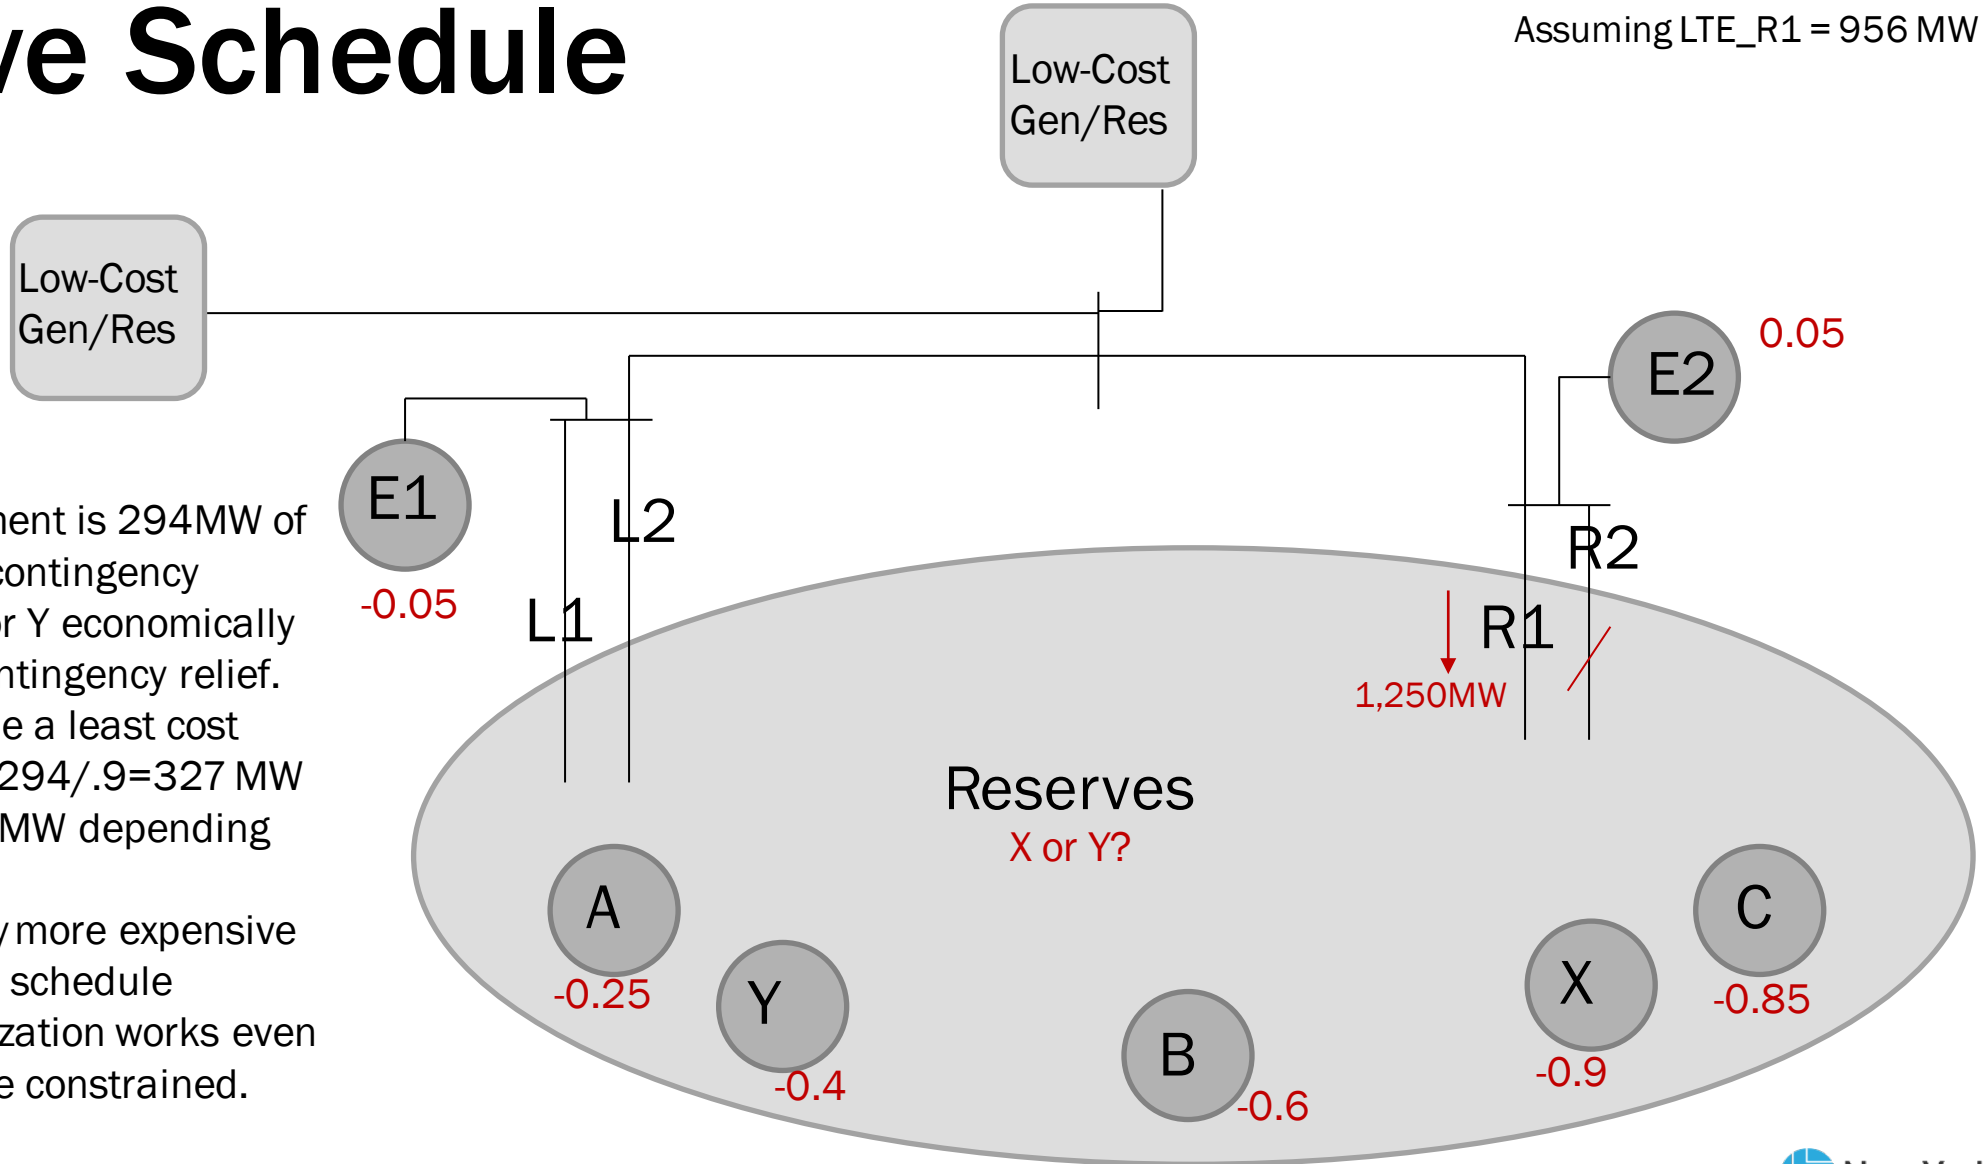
ve Schedule

Low-Cost Gen/Res

Assuming LTE_R1 = 956 MW

Low-Cost Gen/Res

0.05

E2

E1

-0.05

L2

L1

R2

R1

1,250MW

ment is 294MW of contingency r Y economically ntingency relief. e a least cost 294/.9=327 MW MW depending

/ more expensive schedule zation works even e constrained.

Reserves
X or Y?

A

-0.25

Y

-0.4

B

-0.6

X

-0.9

C

-0.85